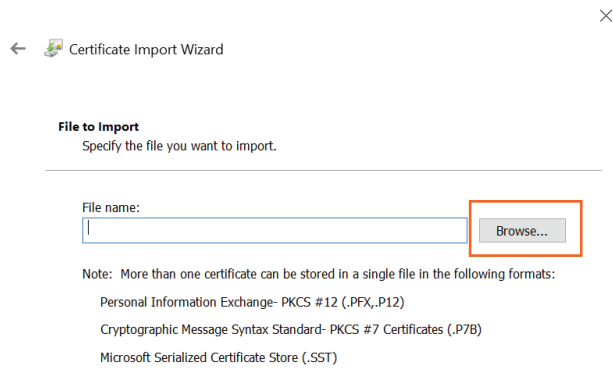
Certificate Import Wizard

File to Import
Specify the file you want to import.

File name:

Browse...

Note: More than one certificate can be stored in a single file in the following formats:

Personal Information Exchange- PKCS #12 (.PFX,.P12)

Cryptographic Message Syntax Standard- PKCS #7 Certificates (.P7B)

Microsoft Serialized Certificate Store (.SST)